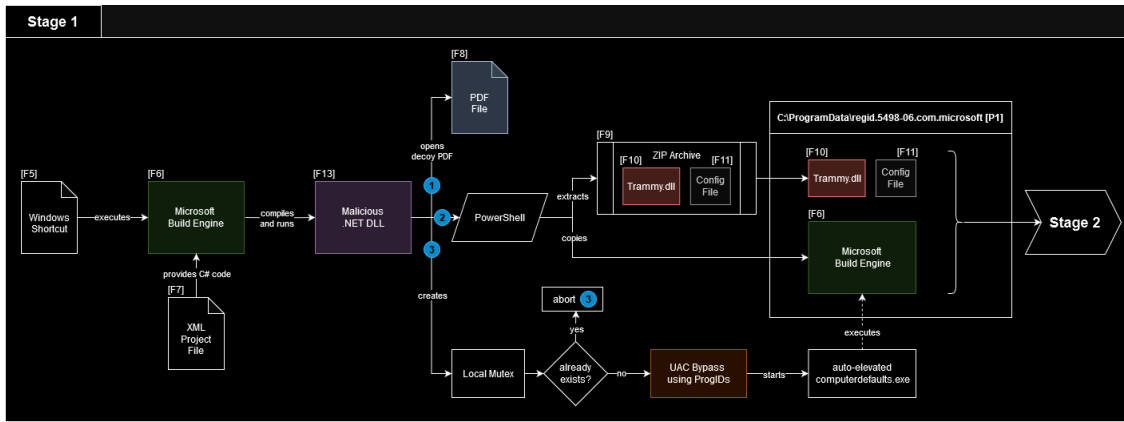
Stage 1

[F5]
Windows Shortcut

executes

[F6]
Microsoft Build Engine

provides C# code

[F7]
XML Project File

compiles and runs

[F13]
Malicious .NET DLL

[F8]
PDF File

opens decoy PDF

1

2

3

PowerShell

creates

[F9]
ZIP Archive
[F10]
Trammy.dll
[F11]
Config File

extracts

copies

abort 3

yes

Local Mutex

already exists?

no

UAC Bypass using ProgIDs

starts

auto-elevated computerdefaults.exe

executes

C:\ProgramData\regid.5498-06.com.microsoft [P1]

[F10]
Trammy.dll

[F11]
Config File

[F6]
Microsoft Build Engine

Stage 2